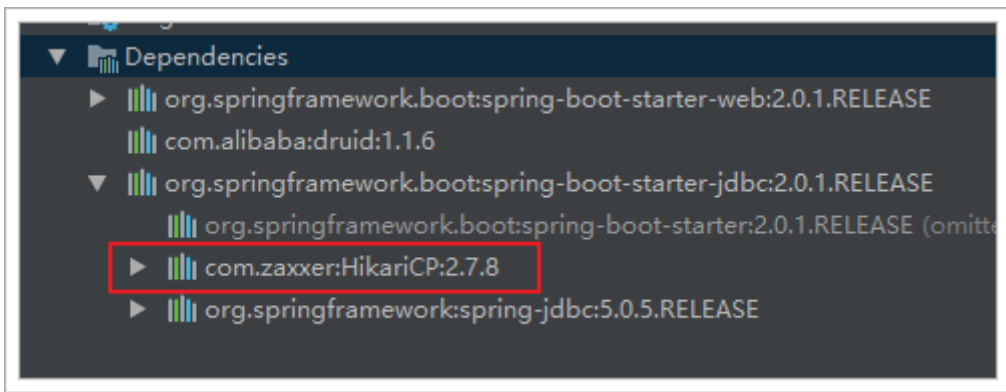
Dependencies
org.springframework.boot:spring-boot-starter-web:2.0.1.RELEASE
com.alibaba:druid:1.1.6
org.springframework.boot:spring-boot-starter-jdbc:2.0.1.RELEASE
org.springframework.boot:spring-boot-starter:2.0.1.RELEASE (omitte
com.zaxxer:HikariCP:2.7.8
org.springframework:spring-jdbc:5.0.5.RELEASE